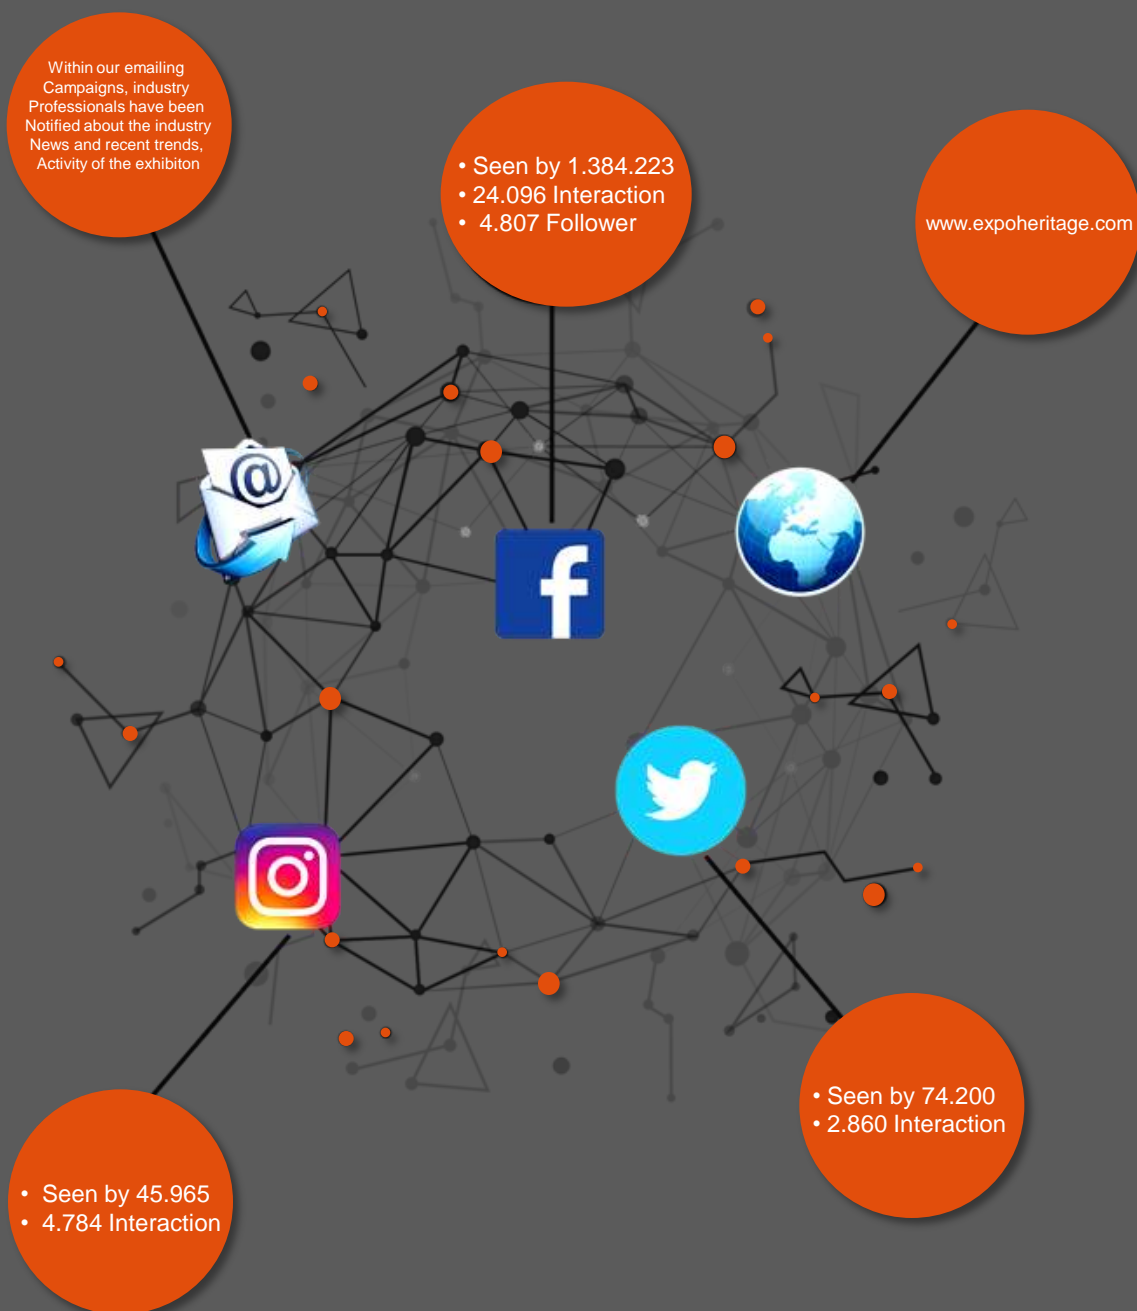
Within our emailing Campaigns, industry Professionals have been Notified about the industry News and recent trends, Activity of the exhibiton

• Seen by 1.384.223
• 24.096 Interaction
• 4.807 Follower

www.expoheritage.com

• Seen by 74.200
• 2.860 Interaction

• Seen by 45.965
• 4.784 Interaction